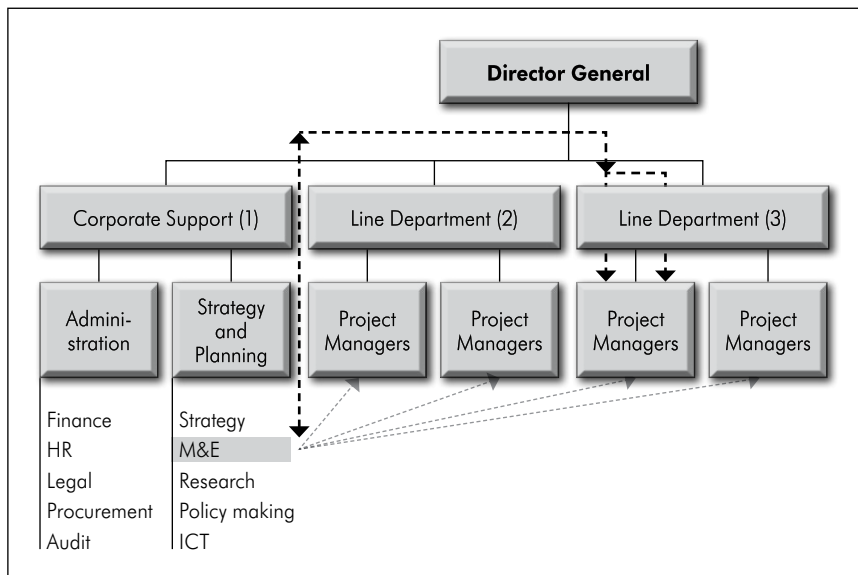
Director General

Corporate Support (1)

Line Department (2)

Line Department (3)

Administration

Strategy and Planning

Project Managers

Project Managers

Project Managers

Project Managers

Finance
HR
Legal
Procurement
Audit

Strategy
M&E
Research
Policy making
ICT